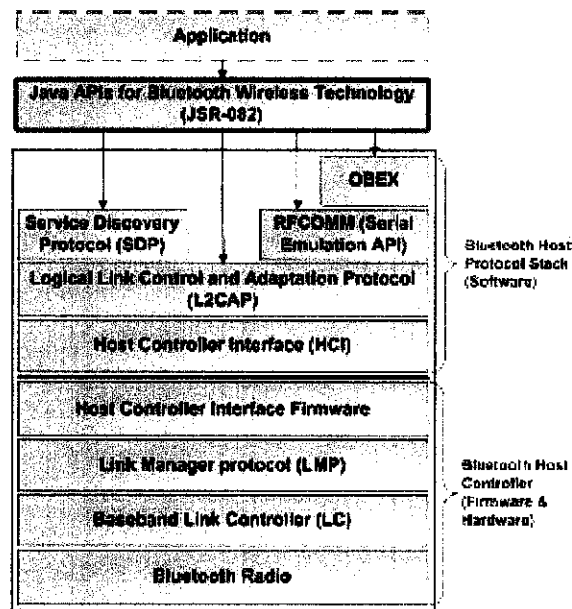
Application

Java APIs for Bluetooth Wireless Technology (JSR-082)

OBEX

Service Discovery Protocol (SDP)

RFCOMM (Serial Emulation API)

Logical Link Control and Adaptation Protocol (L2CAP)

Host Controller Interface (HCI)

Bluetooth Host Protocol Stack (Software)

Host Controller Interface Firmware

Link Manager protocol (LMP)

Baseband Link Controller (LC)

Bluetooth Radio

Bluetooth Host Controller (Firmware & Hardware)